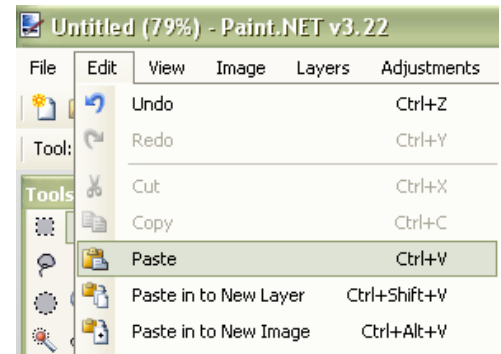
Untitled (79%) - Paint.NET v3.22

File Edit View Image Layers Adjustments

Tool:

Tools

Undo Ctrl+Z
Redo Ctrl+Y
Cut Ctrl+X
Copy Ctrl+C
Paste Ctrl+V
Paste in to New Layer Ctrl+Shift+V
Paste in to New Image Ctrl+Alt+V